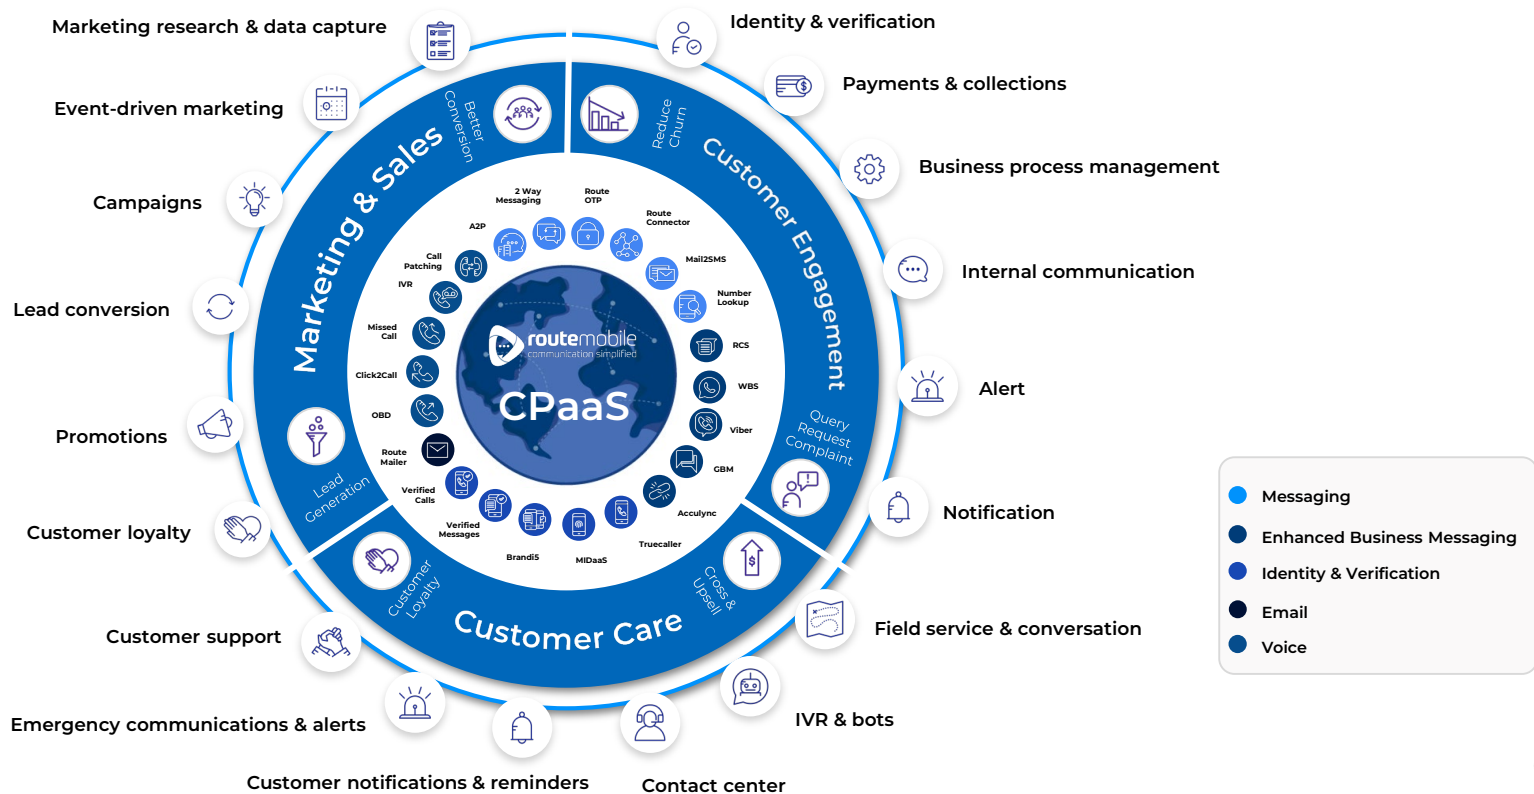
Marketing research & data capture

Event-driven marketing

Campaigns

Lead conversion

Promotions

Customer loyalty

Customer support

Emergency communications & alerts

Customer notifications & reminders

Contact center

IVR & bots

Field service & conversation

Notification

Alert

Internal communication

Business process management

Payments & collections

Identity & verification

Marketing & Sales

Better Conversion

Reduce Churn

Customer Engagement

Query Request Complaint

Cross & Upsell

Customer Care

Customer Loyalty

Lead Generation

2 Way Messaging

Route OTP

Route Connector

Mail2SMS

Number Lookup

RCS

WBS

Viber

GBM

Acculync

Truecaller

MIDaaS

Brandi5

Verified Messages

Verified Calls

Route Mailer

OBD

Click2Call

Missed Call

IVR

Call Patching

A2P

routemobile
communication simplified

CPaaS

Messaging

Enhanced Business Messaging

Identity & Verification

Email

Voice